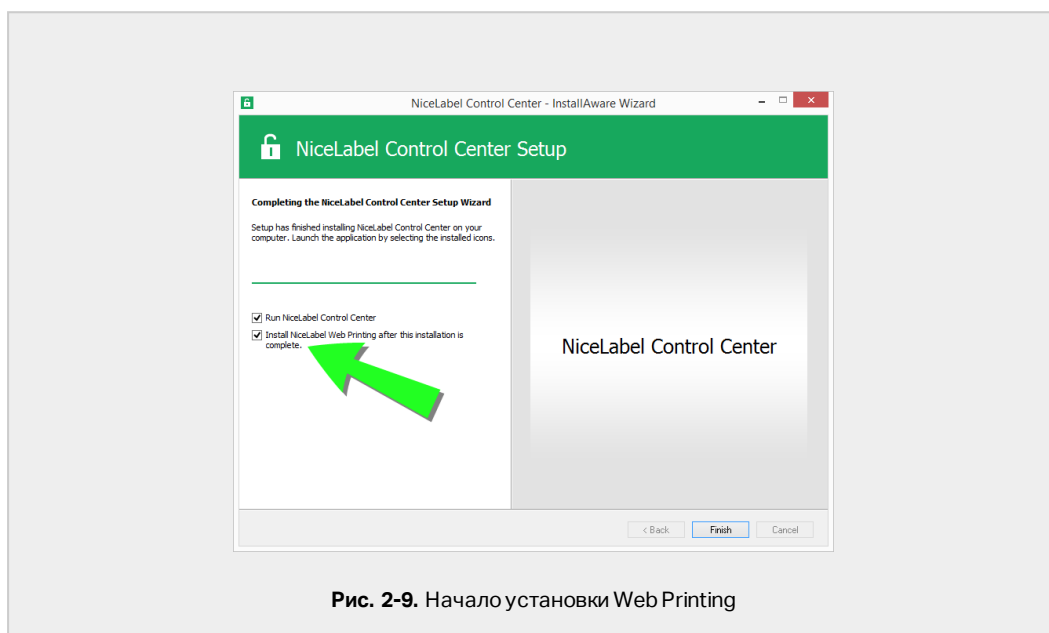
NiceLabel Control Center - InstallAware Wizard

NiceLabel Control Center Setup

Completing the NiceLabel Control Center Setup Wizard

Setup has finished installing NiceLabel Control Center on your computer. Launch the application by selecting the installed icons.

Run NiceLabel Control Center

Install NiceLabel Web Printing after this installation is complete.

NiceLabel Control Center

< Back

Finish

Cancel

**Рис. 2-9.** Начало установки Web Printing